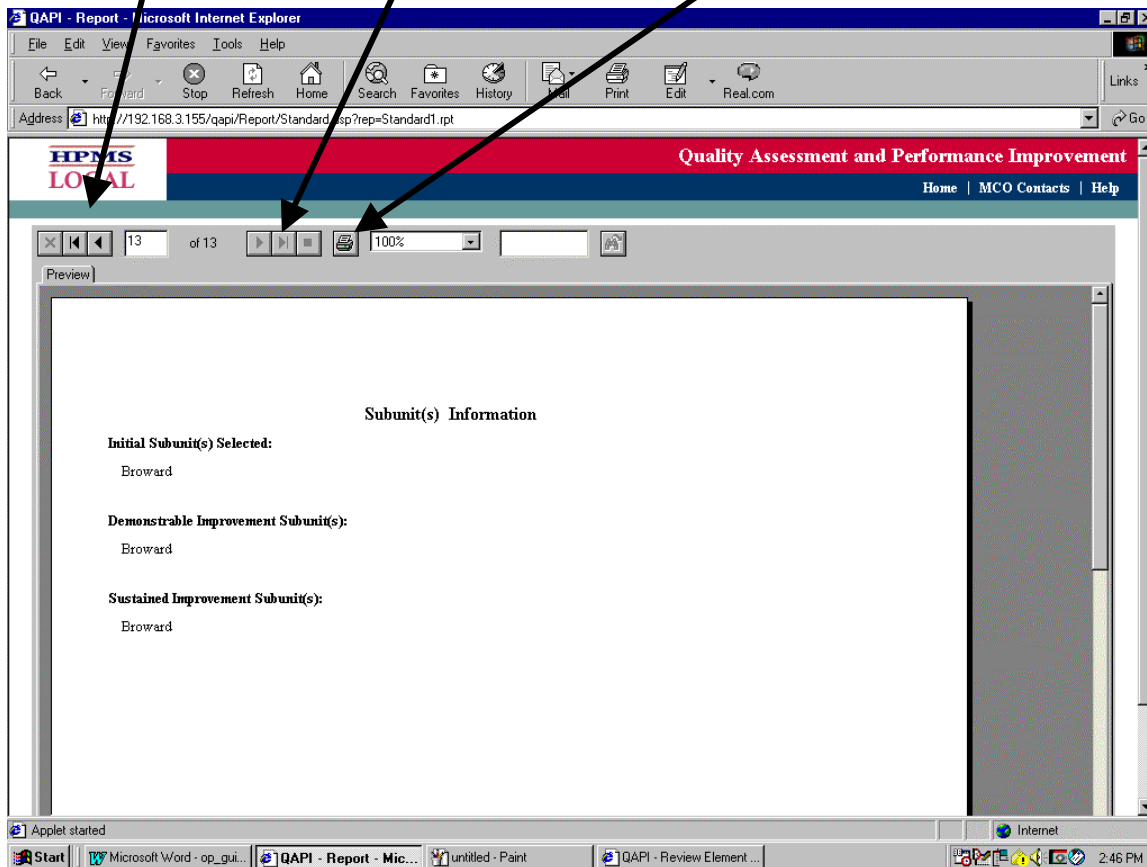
QAPI - Report - Microsoft Internet Explorer

File Edit View Favorites Tools Help

Back Forward Stop Refresh Home Search Favorites History Mail Print Edit Real.com

Links

Address http://192.168.3.155/qapi/Report/Standard.asp?rep=Standard1.rpt

Go

HPMS LOCAL

Quality Assessment and Performance Improvement

Home | MCO Contacts | Help

13 of 13

100%

Preview

Subunit(s) Information

Initial Subunit(s) Selected:

Broward

Demonstrable Improvement Subunit(s):

Broward

Sustained Improvement Subunit(s):

Broward

Applet started

Internet

Start Microsoft Word - op_gui... QAPI - Report - Mic... untitled - Paint QAPI - Review Element ...

2:46 PM